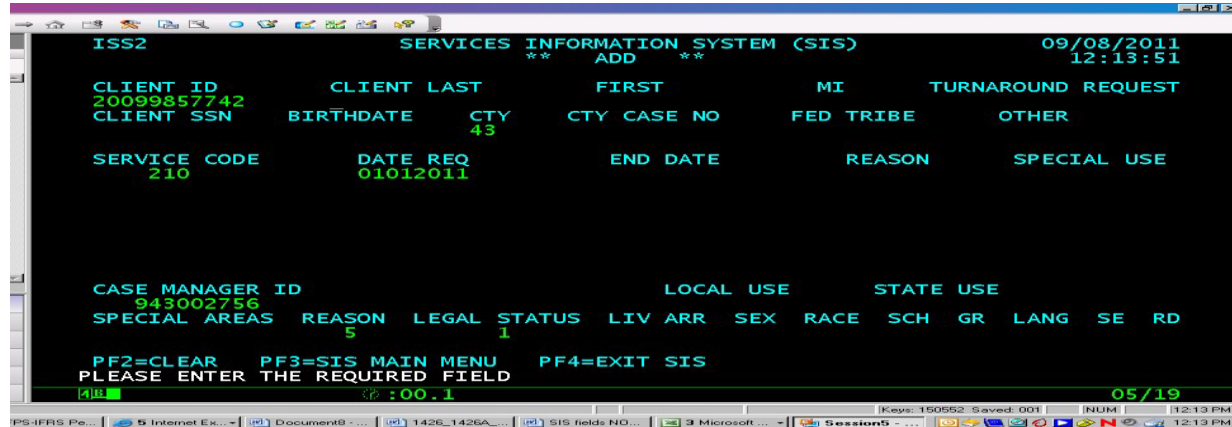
ISS2 SERVICES INFORMATION SYSTEM (SIS) 09/08/2011
** ADD ** 12:13:51

CLIENT ID CLIENT LAST FIRST MI TURNAROUND REQUEST
20099857742
CLIENT SSN BIRTHDATE CTY CTY CASE NO FED TRIBE OTHER
43

SERVICE CODE DATE REQ END DATE REASON SPECIAL USE
210 01012011

CASE MANAGER ID LOCAL USE STATE USE
943002756
SPECIAL AREAS REASON LEGAL STATUS LIV ARR SEX RACE SCH GR LANG SE RD
5 1

PF2=CLEAR PF3=SIS MAIN MENU PF4=EXIT SIS
PLEASE ENTER THE REQUIRED FIELD
4B :00.1 05/19

Keys: 150552 Saved: 001 NUM 12:13 PM

PS-IFRS Pe... 5 Internet Ex... Document8 - ... 1426_1426A_... SIS fields NO... 3 Microsoft ... Session5 - ... 12:13 PM